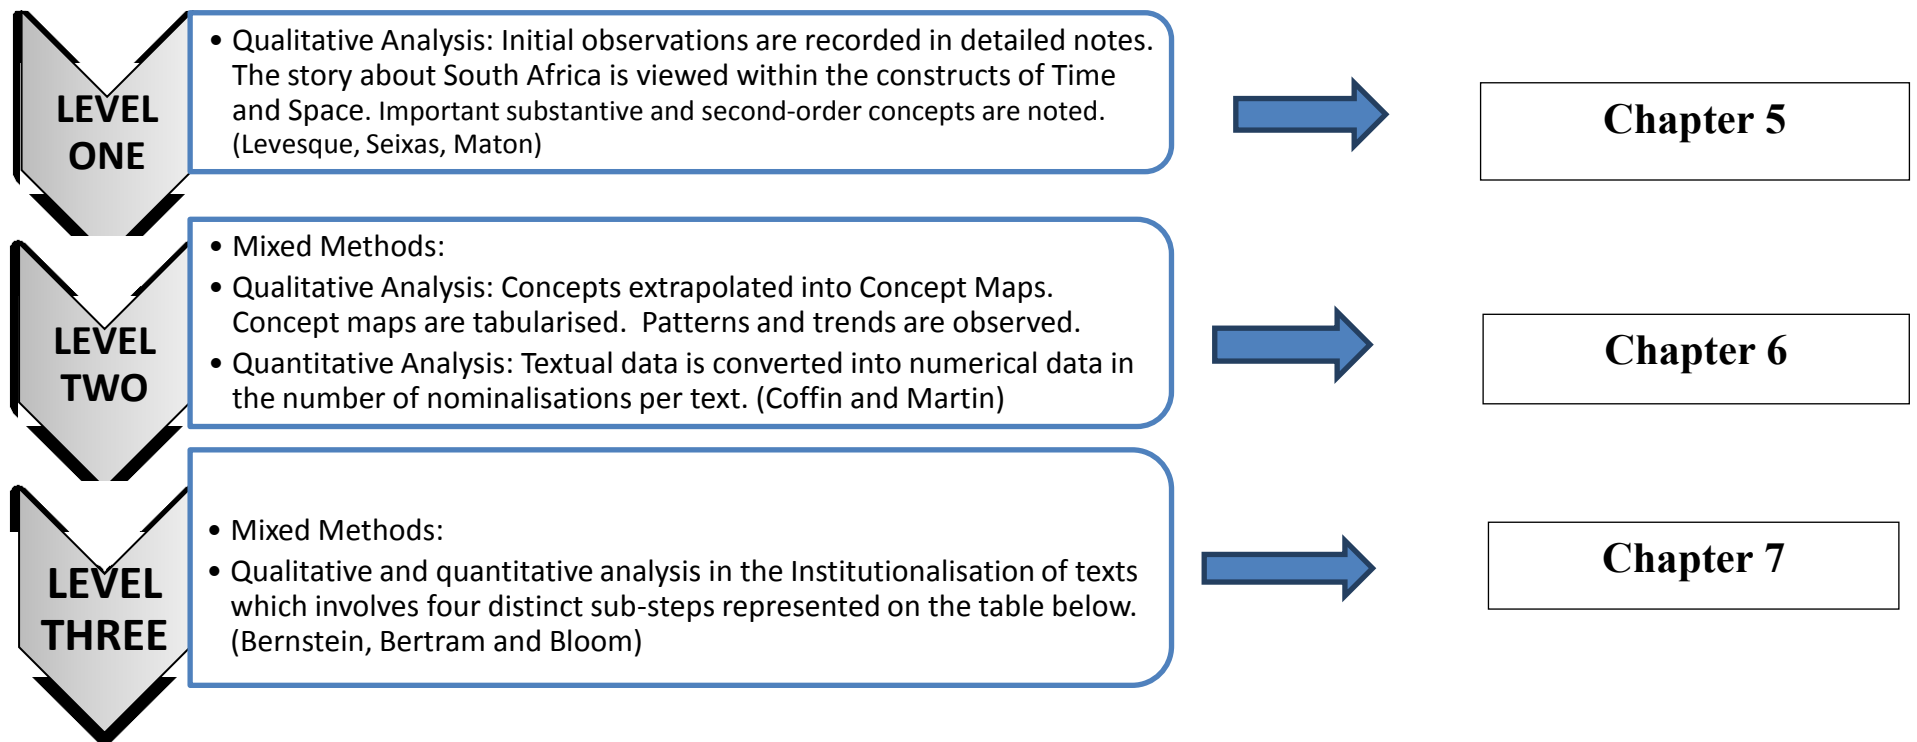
LEVEL ONE

• Qualitative Analysis: Initial observations are recorded in detailed notes. The story about South Africa is viewed within the constructs of Time and Space. Important substantive and second-order concepts are noted. (Levesque, Seixas, Maton)

Chapter 5

LEVEL TWO

• Mixed Methods:
• Qualitative Analysis: Concepts extrapolated into Concept Maps. Concept maps are tabularised. Patterns and trends are observed.
• Quantitative Analysis: Textual data is converted into numerical data in the number of nominalisations per text. (Coffin and Martin)

Chapter 6

LEVEL THREE

• Mixed Methods:
• Qualitative and quantitative analysis in the Institutionalisation of texts which involves four distinct sub-steps represented on the table below. (Bernstein, Bertram and Bloom)

Chapter 7